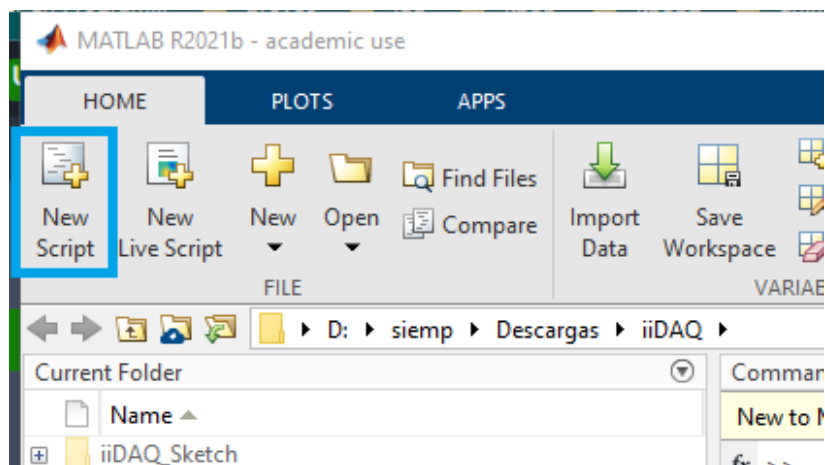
MATLAB R2021b - academic use

HOME PLOTS APPS

New Script
New Live Script
New
Open
Find Files
Compare
FILE
Import Data
Save Workspace
VARIAB

D: ▸ siemp ▸ Descargas ▸ iiDAQ ▸

Current Folder
Name
iiDAQ_Sketch

Comman
New to M